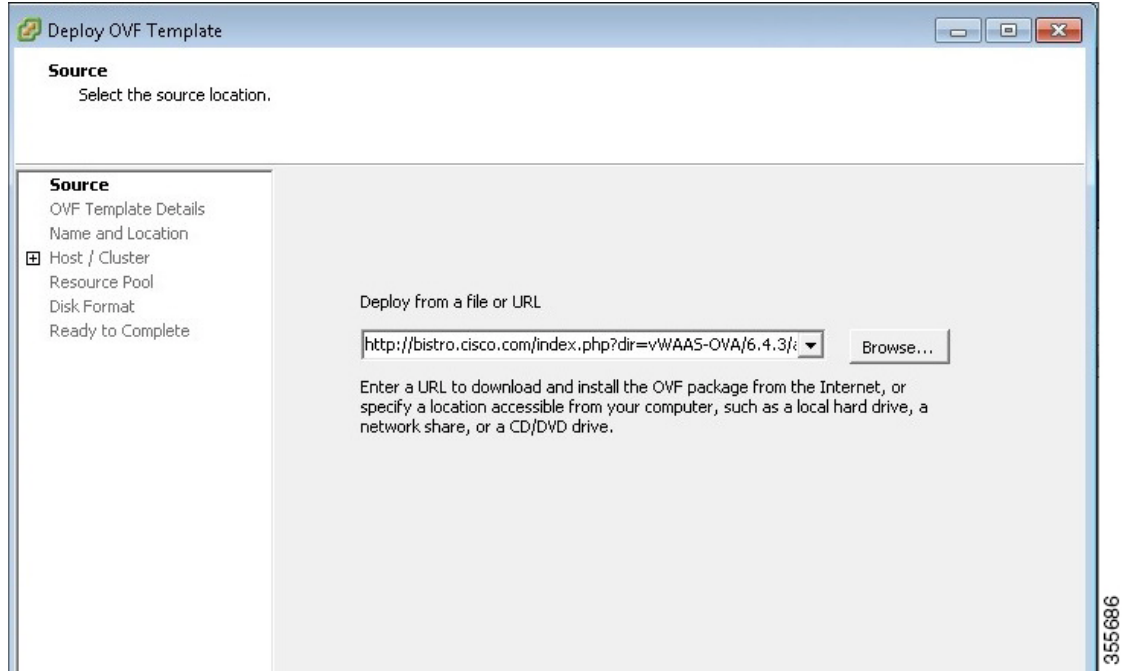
Deploy OVF Template

Source
Select the source location.

Source
OVF Template Details
Name and Location
Host / Cluster
Resource Pool
Disk Format
Ready to Complete

Deploy from a file or URL

http://bistro.cisco.com/index.php?dir=vWAAS-OVA/6.4.3/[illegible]

Browse...

Enter a URL to download and install the OVF package from the Internet, or specify a location accessible from your computer, such as a local hard drive, a network share, or a CD/DVD drive.

355686